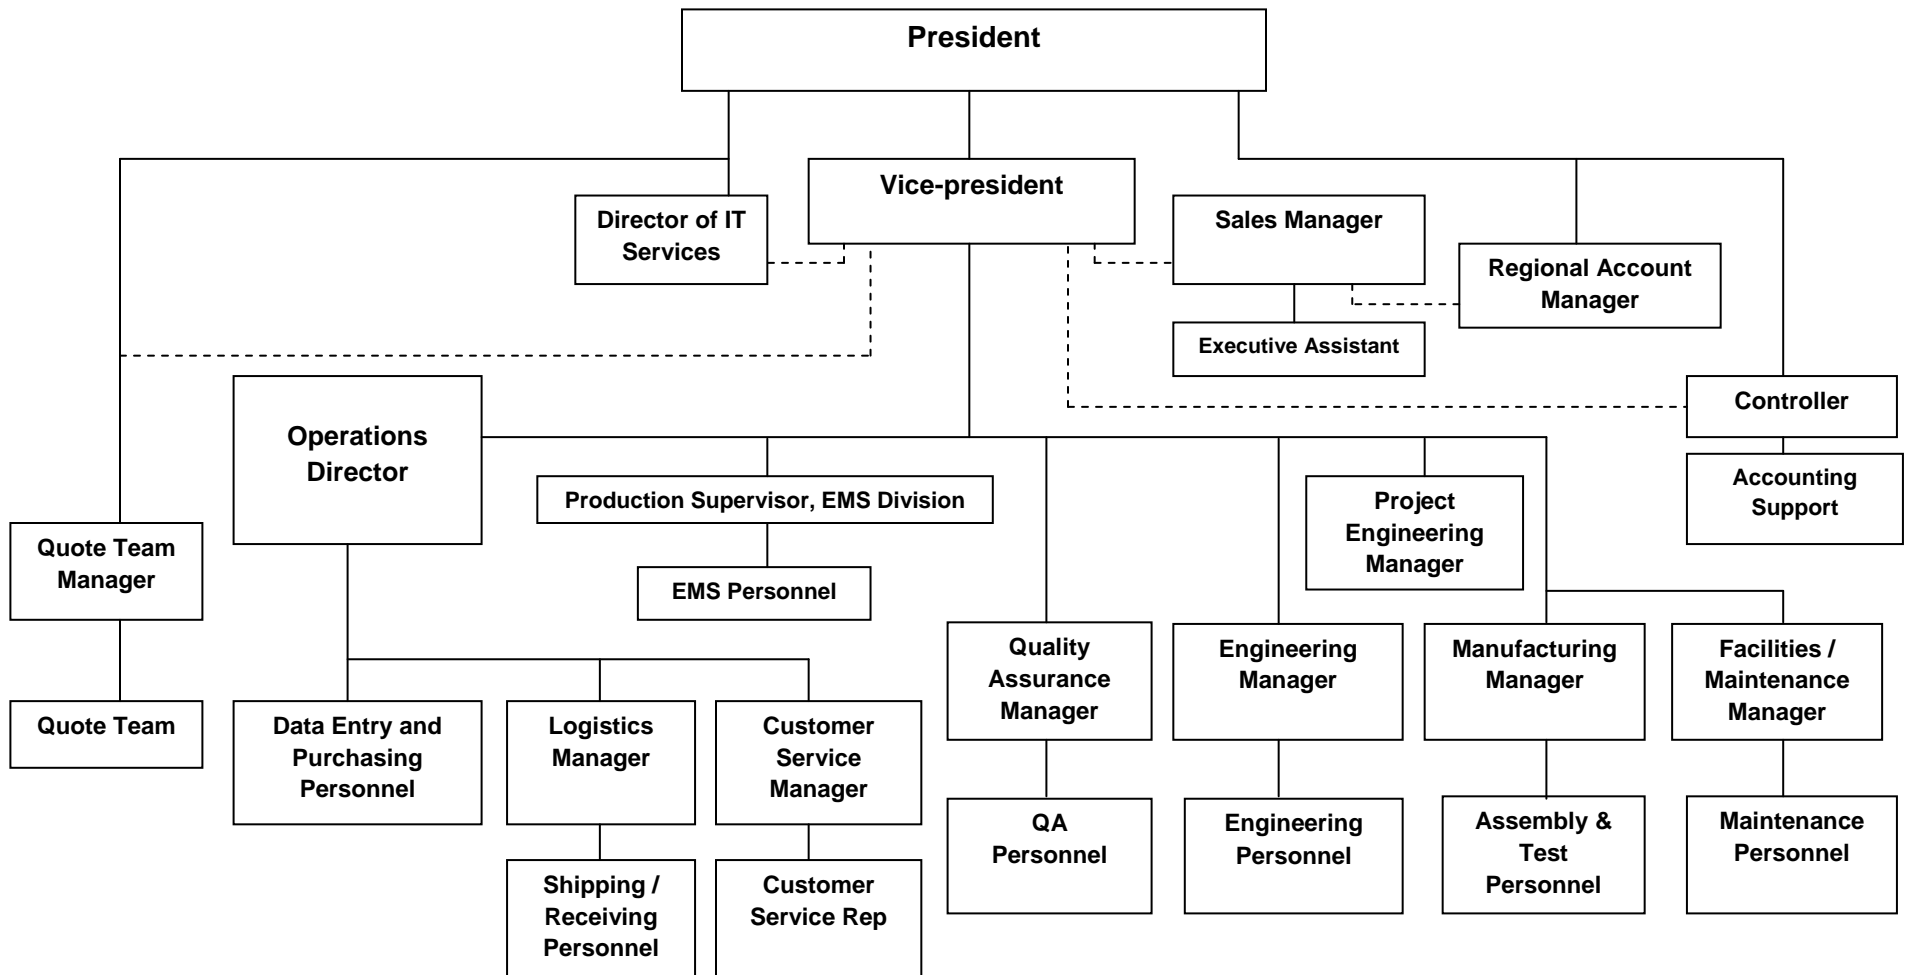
President

Director of IT Services

Vice-president

Sales Manager

Regional Account Manager

Executive Assistant

Controller

Accounting Support

Operations Director

Production Supervisor, EMS Division

EMS Personnel

Project Engineering Manager

Quote Team Manager

Quote Team

Data Entry and Purchasing Personnel

Logistics Manager

Shipping / Receiving Personnel

Customer Service Manager

Customer Service Rep

Quality Assurance Manager

QA Personnel

Engineering Manager

Engineering Personnel

Manufacturing Manager

Assembly & Test Personnel

Facilities / Maintenance Manager

Maintenance Personnel